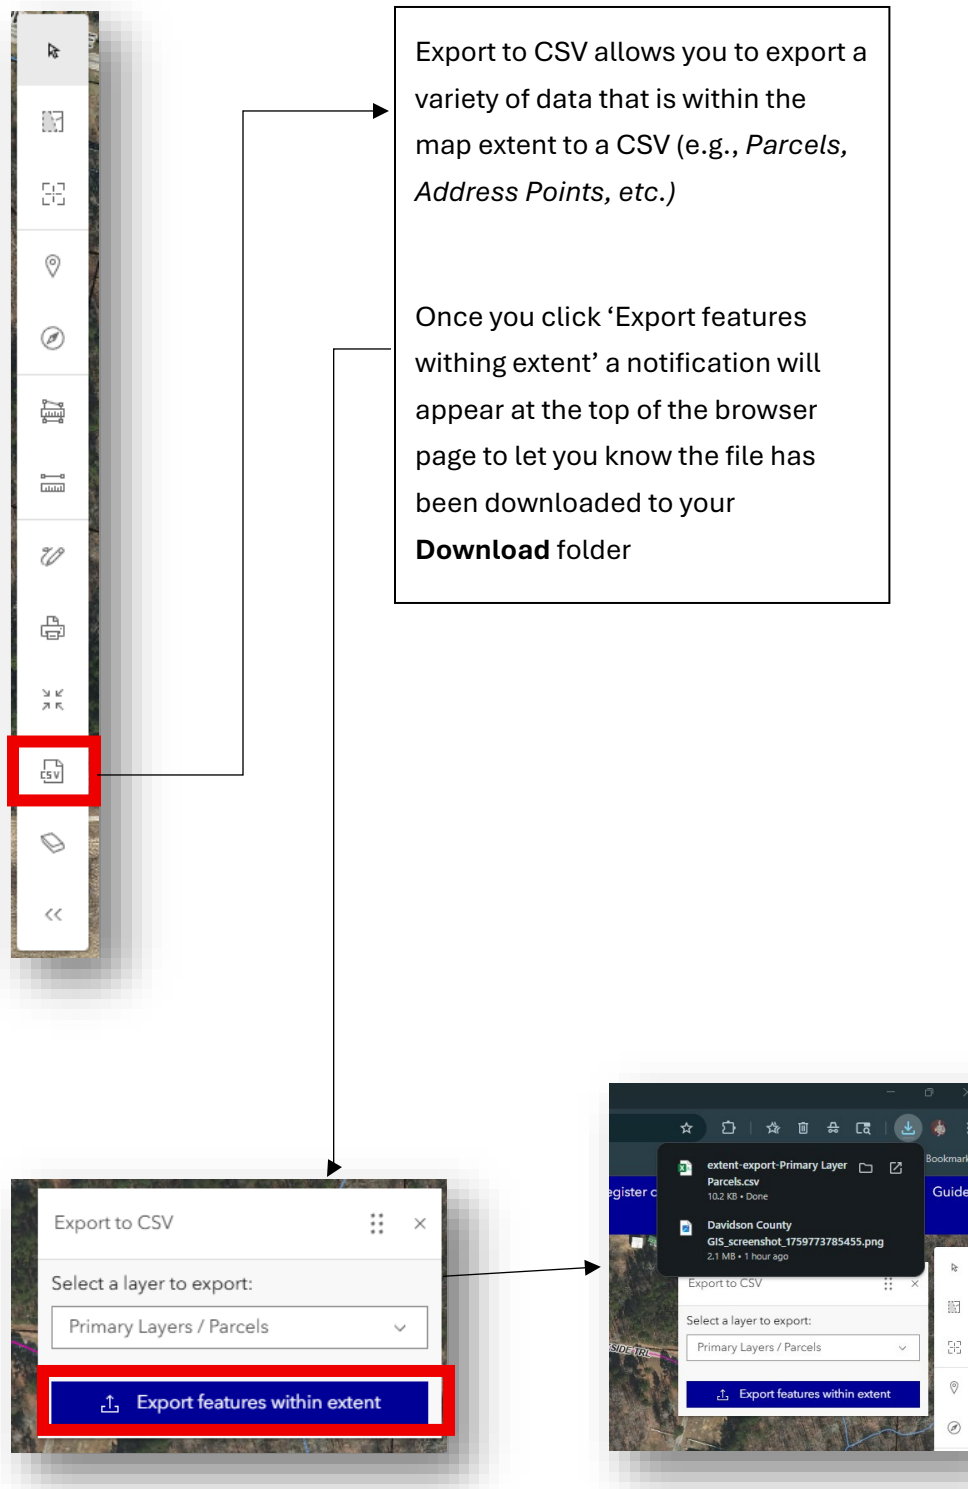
Export to CSV allows you to export a variety of data that is within the map extent to a CSV (e.g., *Parcels, Address Points, etc.)*

Once you click ‘Export features withing extent’ a notification will appear at the top of the browser page to let you know the file has been downloaded to your **Download** folder

CSV

<<

Export to CSV

Select a layer to export:

Primary Layers / Parcels

Export features within extent

Bookmark

egister c

Guide

extent-export-Primary Layer Parcels.csv

10.2 KB • Done

Davidson County GIS_screenshot_1759773785455.png

2.1 MB • 1 hour ago

Export to CSV

Select a layer to export:

Primary Layers / Parcels

Export features within extent

SIDE TRL